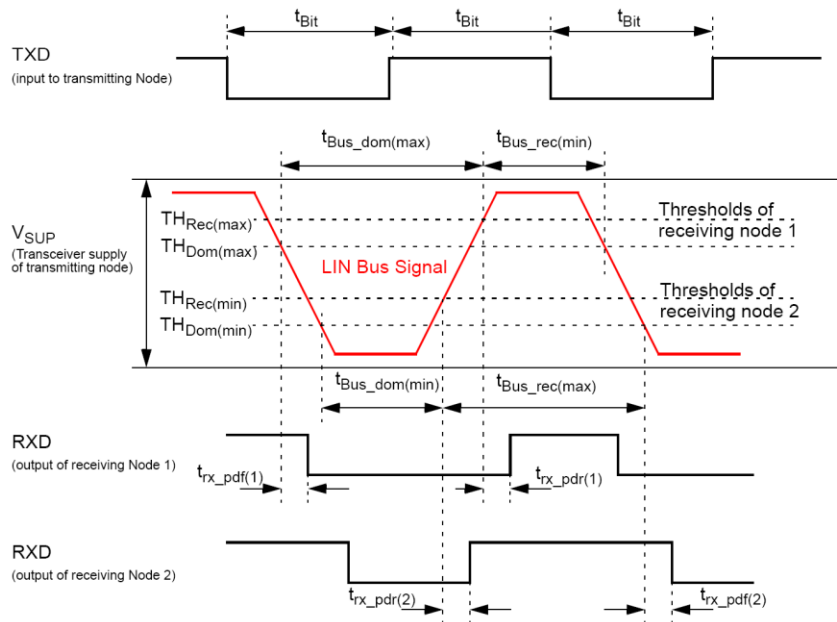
$t_{Bit}$ $t_{Bit}$ $t_{Bit}$

TXD
(input to transmitting Node)

$t_{Bus\_dom(max)}$ $t_{Bus\_rec(min)}$

$V_{SUP}$
(Transceiver supply of transmitting node)

$TH_{Rec(max)}$
$TH_{Dom(max)}$
$TH_{Rec(min)}$
$TH_{Dom(min)}$

LIN Bus Signal

Thresholds of receiving node 1

Thresholds of receiving node 2

$t_{Bus\_dom(min)}$ $t_{Bus\_rec(max)}$

RXD
(output of receiving Node 1)

$t_{rx\_pdf(1)}$ $t_{rx\_pdr(1)}$

RXD
(output of receiving Node 2)

$t_{rx\_pdr(2)}$ $t_{rx\_pdf(2)}$